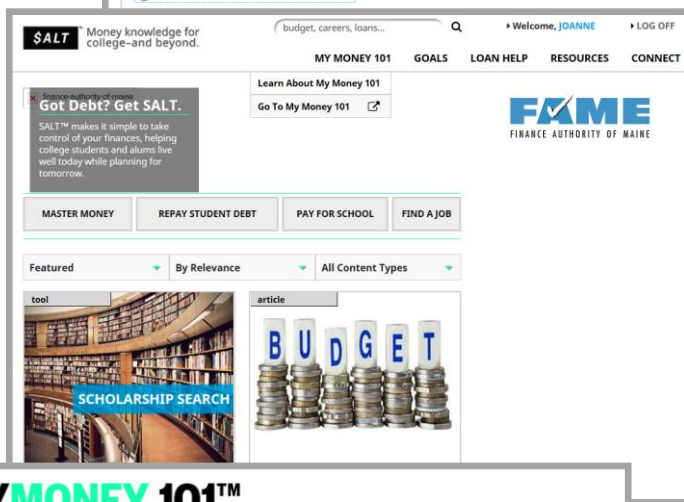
$ALT Money knowledge for college–and beyond.

budget, careers, loans...

▸ Welcome, JOANNE ▸ LOG OFF

MY MONEY 101 GOALS LOAN HELP RESOURCES CONNECT

Learn About My Money 101

Go To My Money 101

finance-authority-of-maine

Got Debt? Get SALT.

SALT™ makes it simple to take control of your finances, helping college students and alums live well today while planning for tomorrow.

FAME
FINANCE AUTHORITY OF MAINE

MASTER MONEY REPAY STUDENT DEBT PAY FOR SCHOOL FIND A JOB

Featured By Relevance All Content Types

tool

SCHOLARSHIP SEARCH

article

BUDGET

MONEY 101™